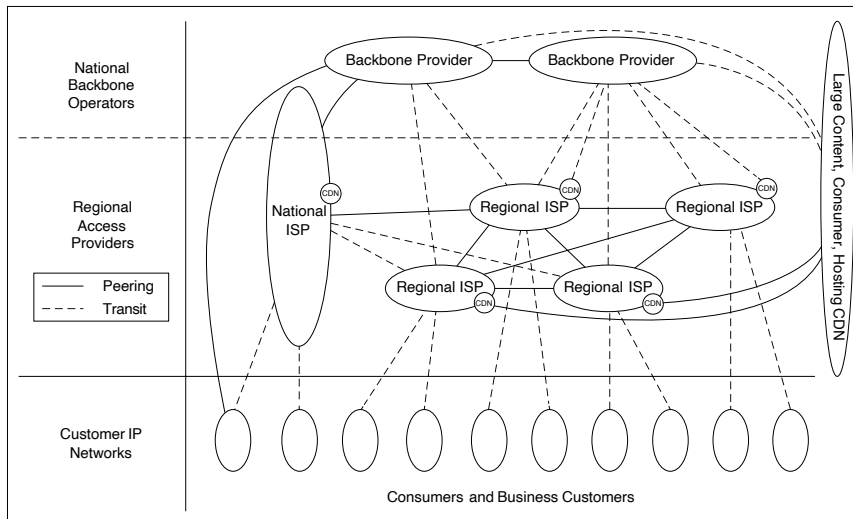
National Backbone Operators

Backbone Provider

Backbone Provider

Large Content, Consumer, Hosting CDN

Regional Access Providers

CDN

National ISP

Regional ISP

CDN

Regional ISP

CDN

Peering

Transit

Regional ISP

CDN

Regional ISP

CDN

Customer IP Networks

Consumers and Business Customers